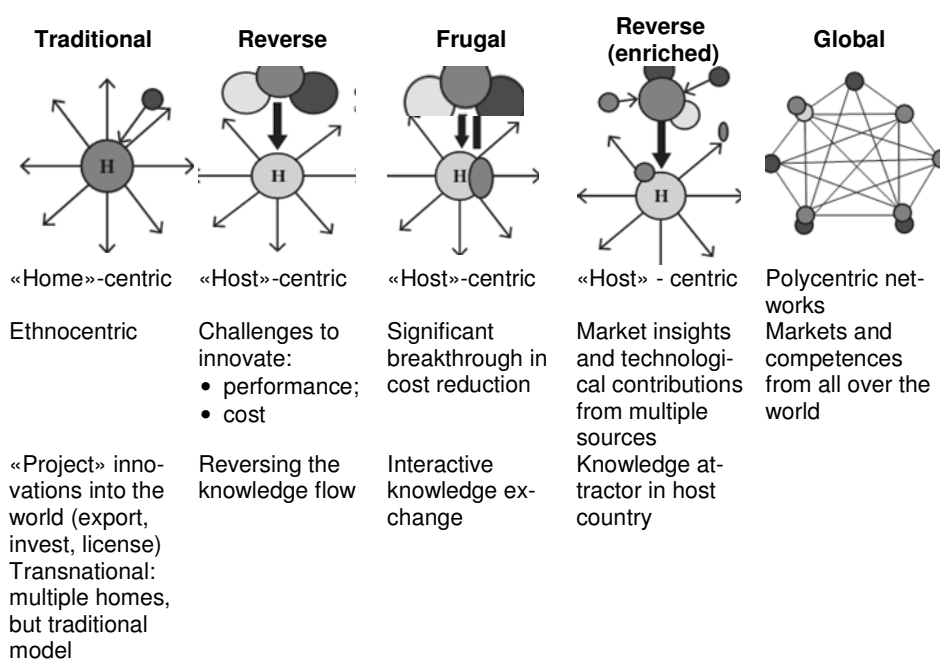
| Traditional | Reverse | Frugal | Reverse (enriched) | Global |
|---|---|---|---|---|
| H | H | H | H | |
| «Home»-centric | «Host»-centric | «Host»-centric | «Host» - centric | Polycentric networks |
| Ethnocentric | Challenges to innovate: • performance; • cost | Significant breakthrough in cost reduction | Market insights and technological contributions from multiple sources | Markets and competences from all over the world |
| «Project» innovations into the world (export, invest, license) Transnational: multiple homes, but traditional model | Reversing the knowledge flow | Interactive knowledge exchange | Knowledge attractor in host country | |